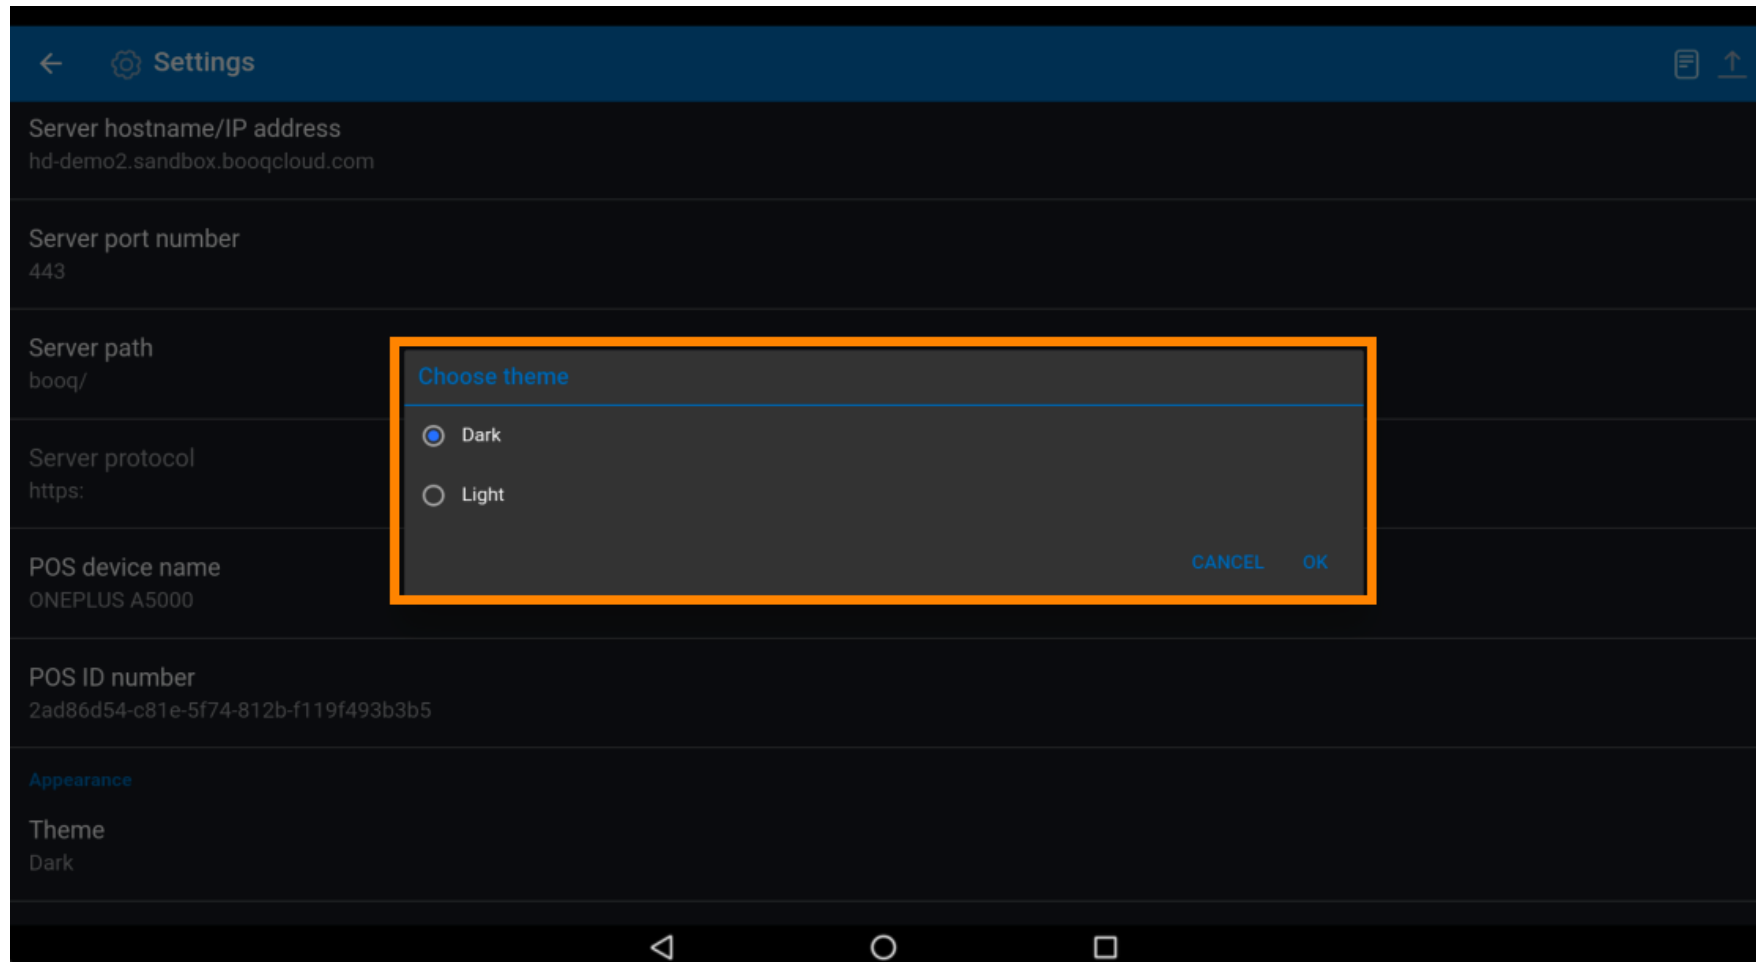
Settings

Server hostname/IP address
hd-demo2.sandbox.booqcloud.com

Server port number
443

Server path
booq/

Server protocol
https:

POS device name
ONEPLUS A5000

POS ID number
2ad86d54-c81e-5f74-812b-f119f493b3b5

Appearance

Theme
Dark

Choose theme

Dark

Light

CANCEL OK